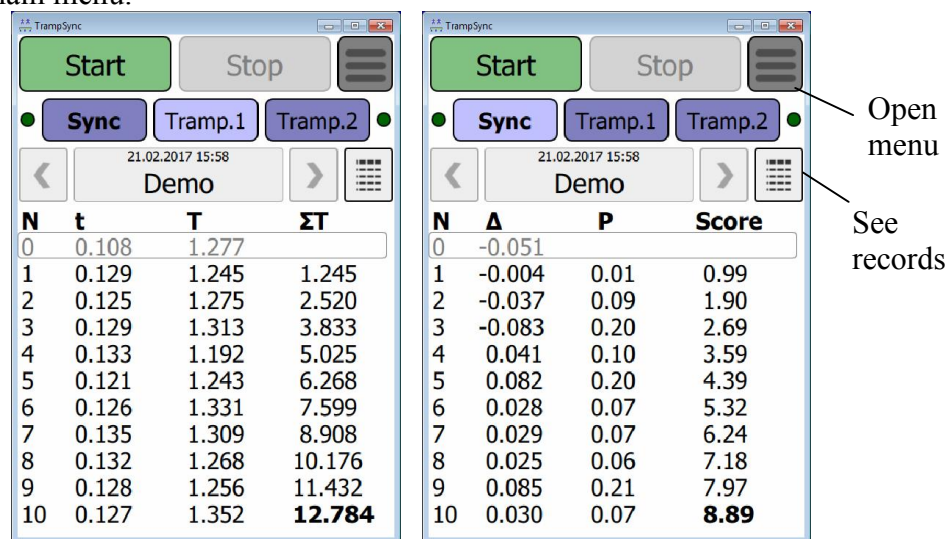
main menu:

TrampSync

Start Stop

Sync Tramp.1 Tramp.2

21.02.2017 15:58
Demo

| N | t | T | ΣT |
|---|---|---|---|
| 0 | 0.108 | 1.277 | |
| 1 | 0.129 | 1.245 | 1.245 |
| 2 | 0.125 | 1.275 | 2.520 |
| 3 | 0.129 | 1.313 | 3.833 |
| 4 | 0.133 | 1.192 | 5.025 |
| 5 | 0.121 | 1.243 | 6.268 |
| 6 | 0.126 | 1.331 | 7.599 |
| 7 | 0.135 | 1.309 | 8.908 |
| 8 | 0.132 | 1.268 | 10.176 |
| 9 | 0.128 | 1.256 | 11.432 |
| 10 | 0.127 | 1.352 | **12.784** |

TrampSync

Start Stop

Sync Tramp.1 Tramp.2

21.02.2017 15:58
Demo

| N | Δ | P | Score |
|---|---|---|---|
| 0 | -0.051 | | |
| 1 | -0.004 | 0.01 | 0.99 |
| 2 | -0.037 | 0.09 | 1.90 |
| 3 | -0.083 | 0.20 | 2.69 |
| 4 | 0.041 | 0.10 | 3.59 |
| 5 | 0.082 | 0.20 | 4.39 |
| 6 | 0.028 | 0.07 | 5.32 |
| 7 | 0.029 | 0.07 | 6.24 |
| 8 | 0.025 | 0.06 | 7.18 |
| 9 | 0.085 | 0.21 | 7.97 |
| 10 | 0.030 | 0.07 | **8.89** |

Open menu

See records